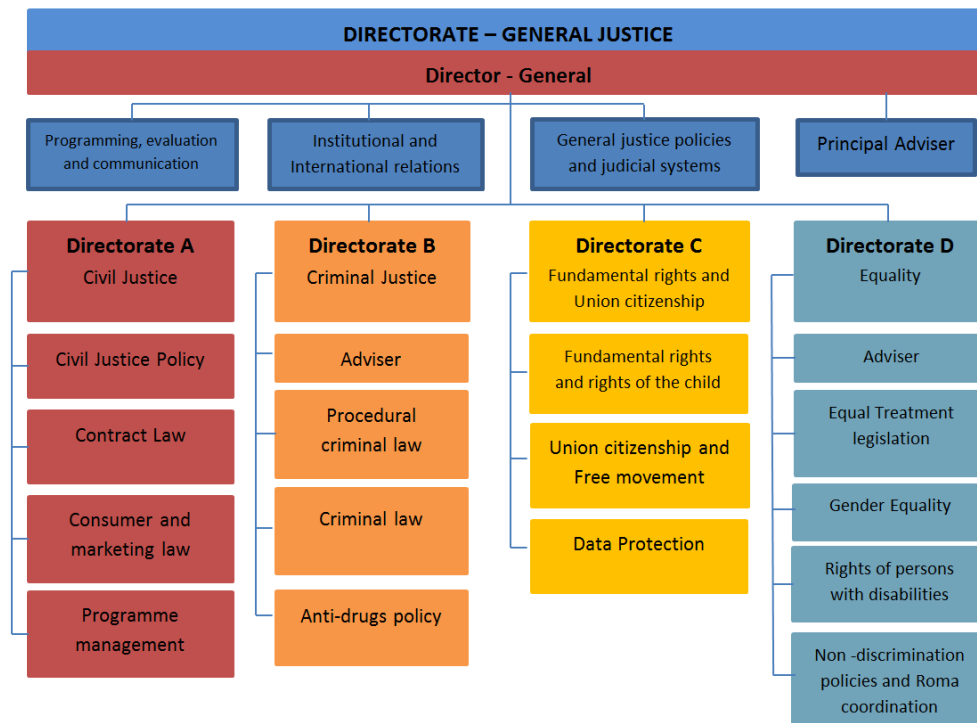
DIRECTORATE – GENERAL JUSTICE

Director - General

Programming, evaluation and communication

Institutional and International relations

General justice policies and judicial systems

Principal Adviser

Directorate A
Civil Justice

Civil Justice Policy

Contract Law

Consumer and marketing law

Programme management

Directorate B
Criminal Justice

Adviser

Procedural criminal law

Criminal law

Anti-drugs policy

Directorate C
Fundamental rights and Union citizenship

Fundamental rights and rights of the child

Union citizenship and Free movement

Data Protection

Directorate D
Equality

Adviser

Equal Treatment legislation

Gender Equality

Rights of persons with disabilities

Non -discrimination policies and Roma coordination